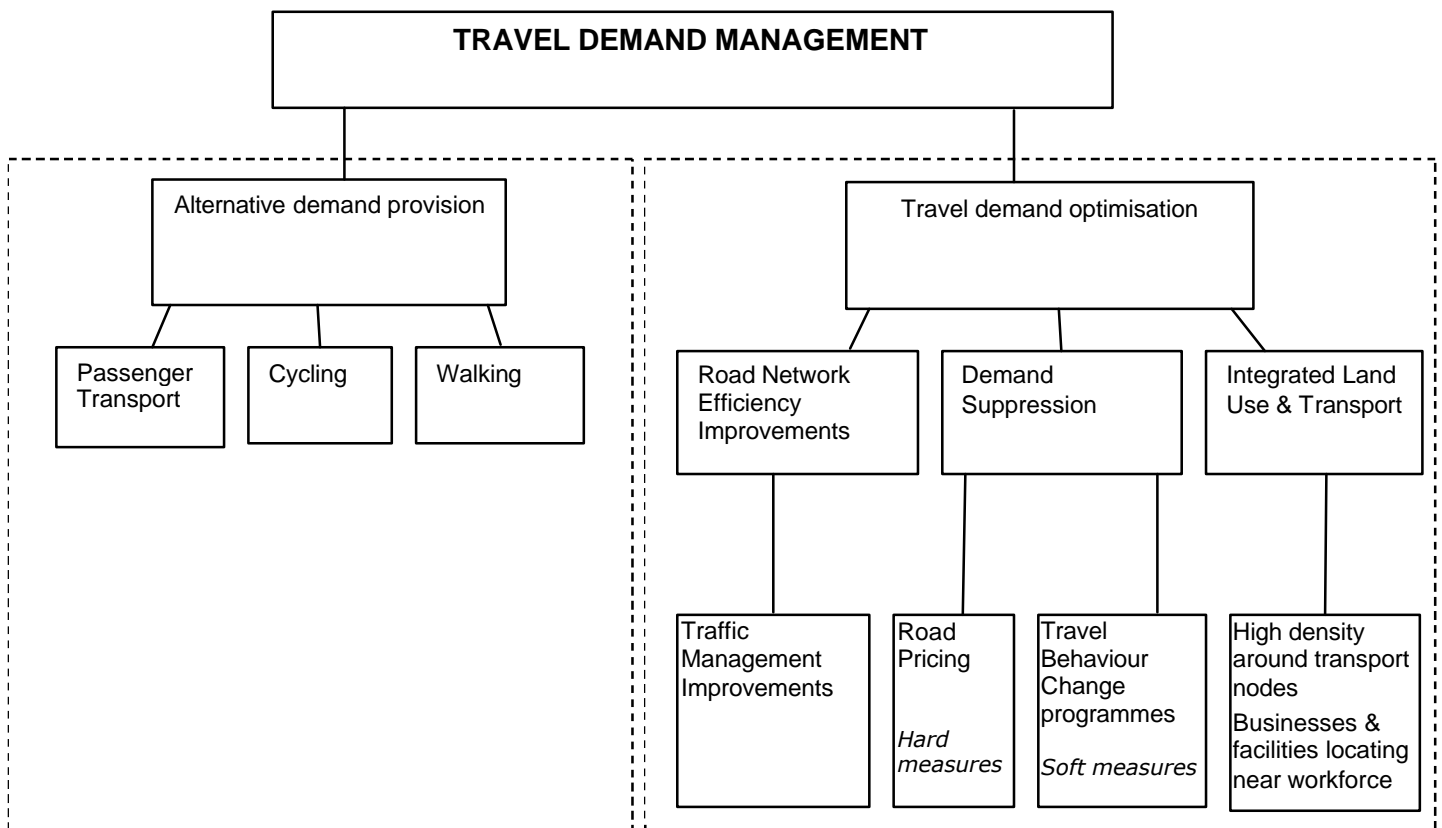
TRAVEL DEMAND MANAGEMENT

Alternative demand provision

Passenger Transport

Cycling

Walking

Travel demand optimisation

Road Network Efficiency Improvements

Demand Suppression

Integrated Land Use & Transport

Traffic Management Improvements

Road Pricing

*Hard measures*

Travel Behaviour Change programmes

*Soft measures*

High density around transport nodes

Businesses & facilities locating near workforce